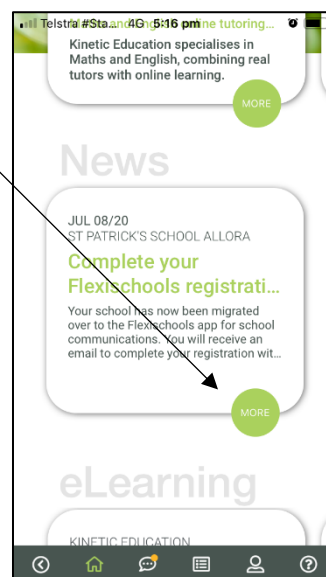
Telstra #Sta... 4G 5:16 pm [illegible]ine tutoring...

Kinetic Education specialises in Maths and English, combining real tutors with online learning.

MORE

News

JUL 08/20
ST PATRICK'S SCHOOL ALLORA

Complete your Flexischools registrati...

Your school has now been migrated over to the Flexischools app for school communications. You will receive an email to complete your registration wit...

MORE

eLearning

KINETIC EDUCATION